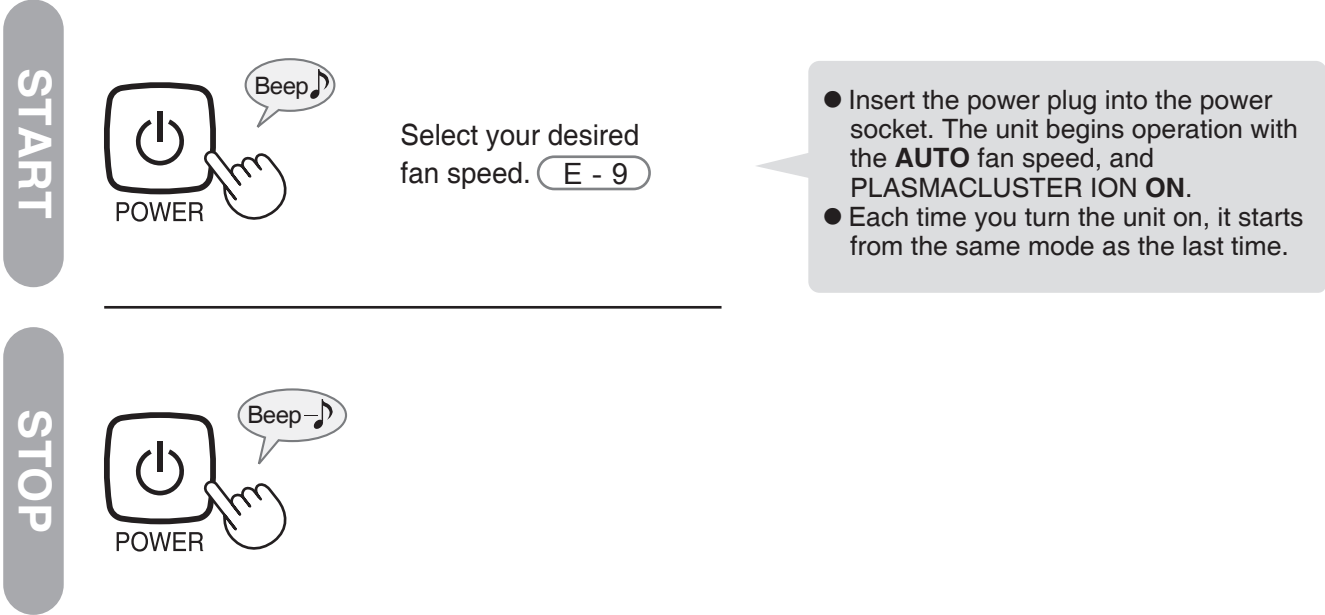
START

Beep♪

POWER

Select your desired fan speed. E - 9

● Insert the power plug into the power socket. The unit begins operation with the **AUTO** fan speed, and PLASMACLUSTER ION **ON**.
● Each time you turn the unit on, it starts from the same mode as the last time.

STOP

Beep-♪

POWER